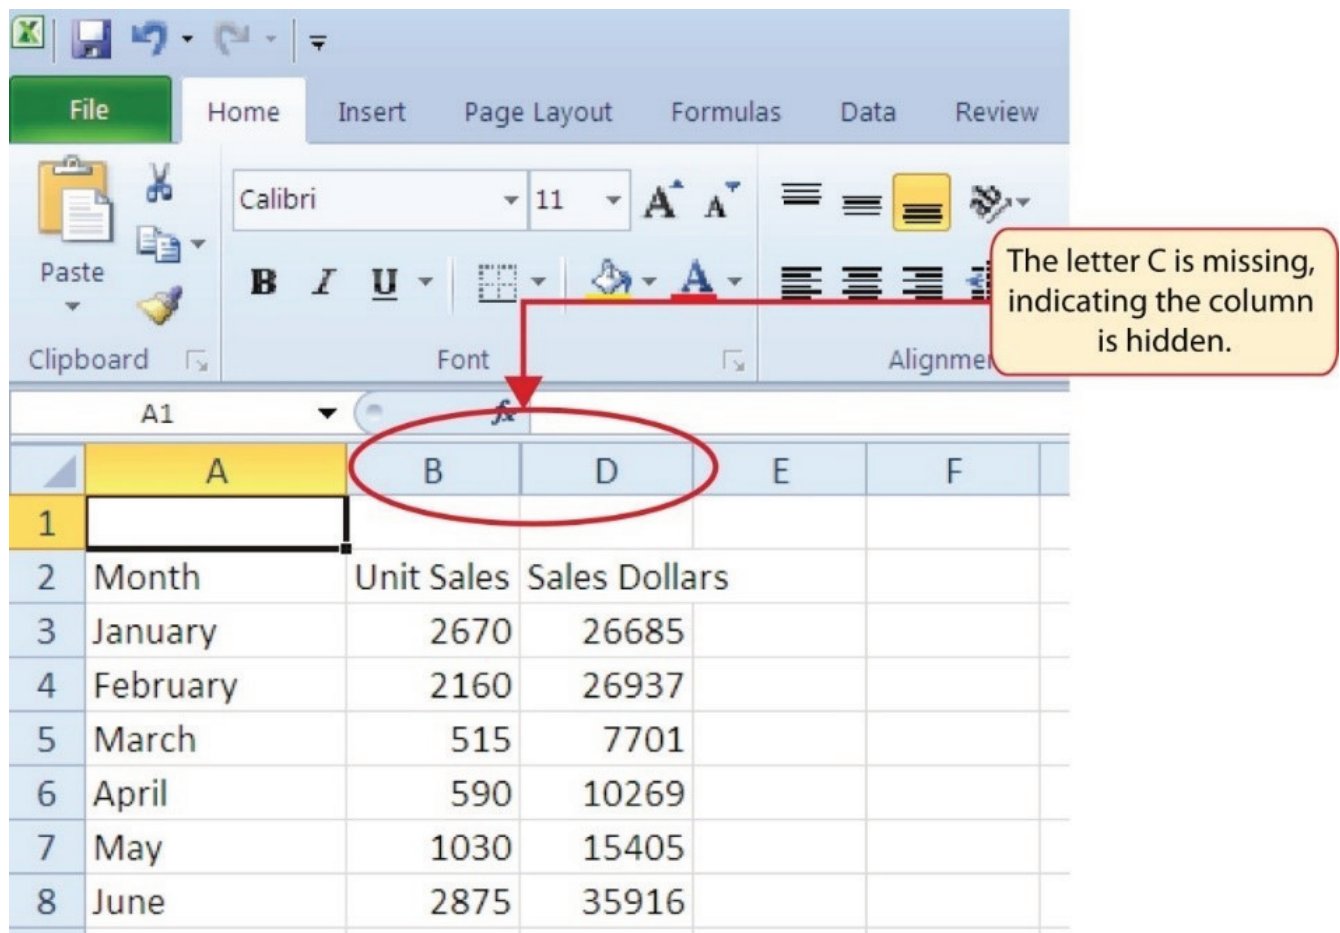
File Home Insert Page Layout Formulas Data Review

Paste

Clipboard

Calibri 11

B I U

Font

Alignme

The letter C is missing, indicating the column is hidden.

A1 $f_x$

| | A | B | D | E | F |
|---|---|---|---|---|---|
| 1 | | | | | |
| 2 | Month | Unit Sales | Sales Dollars | | |
| 3 | January | 2670 | 26685 | | |
| 4 | February | 2160 | 26937 | | |
| 5 | March | 515 | 7701 | | |
| 6 | April | 590 | 10269 | | |
| 7 | May | 1030 | 15405 | | |
| 8 | June | 2875 | 35916 | | |